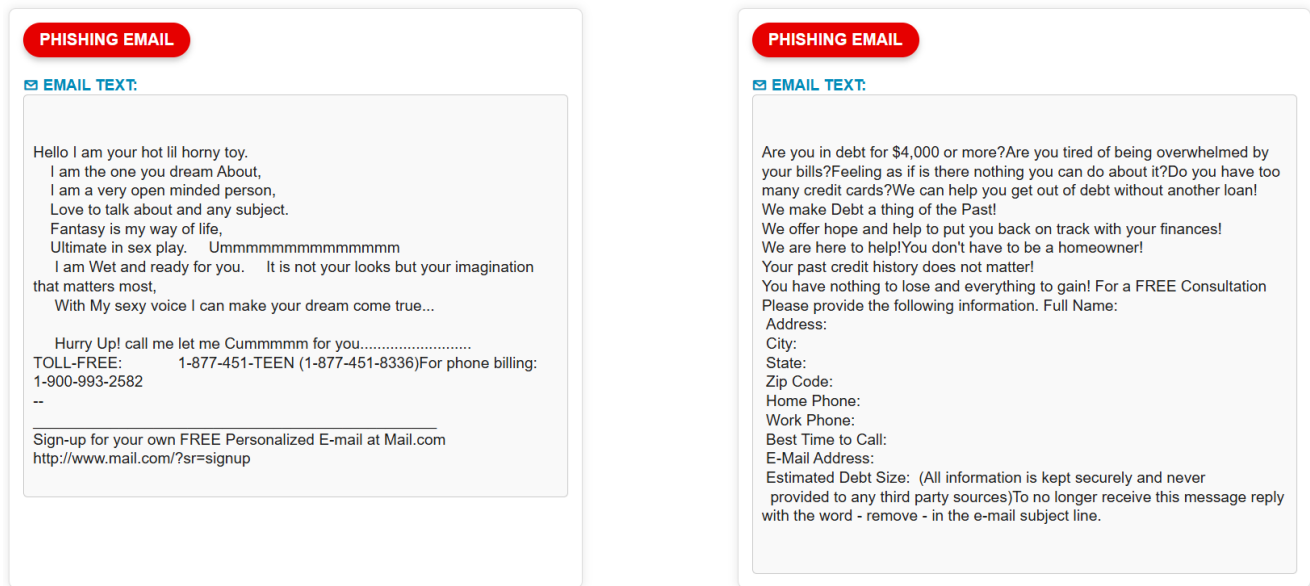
PHISHING EMAIL

EMAIL TEXT:

Hello I am your hot lil horny toy.
I am the one you dream About,
I am a very open minded person,
Love to talk about and any subject.
Fantasy is my way of life,
Ultimate in sex play. Ummmmmmmmmmmmmm
I am Wet and ready for you. It is not your looks but your imagination that matters most,
With My sexy voice I can make your dream come true...

Hurry Up! call me let me Cummmmm for you.........................
TOLL-FREE: 1-877-451-TEEN (1-877-451-8336)For phone billing: 1-900-993-2582
--
_______________________________________________
Sign-up for your own FREE Personalized E-mail at Mail.com
http://www.mail.com/?sr=signup

PHISHING EMAIL

EMAIL TEXT:

Are you in debt for $4,000 or more?Are you tired of being overwhelmed by your bills?Feeling as if is there nothing you can do about it?Do you have too many credit cards?We can help you get out of debt without another loan!
We make Debt a thing of the Past!
We offer hope and help to put you back on track with your finances!
We are here to help!You don't have to be a homeowner!
Your past credit history does not matter!
You have nothing to lose and everything to gain! For a FREE Consultation
Please provide the following information. Full Name:
Address:
City:
State:
Zip Code:
Home Phone:
Work Phone:
Best Time to Call:
E-Mail Address:
Estimated Debt Size: (All information is kept securely and never provided to any third party sources)To no longer receive this message reply with the word - remove - in the e-mail subject line.